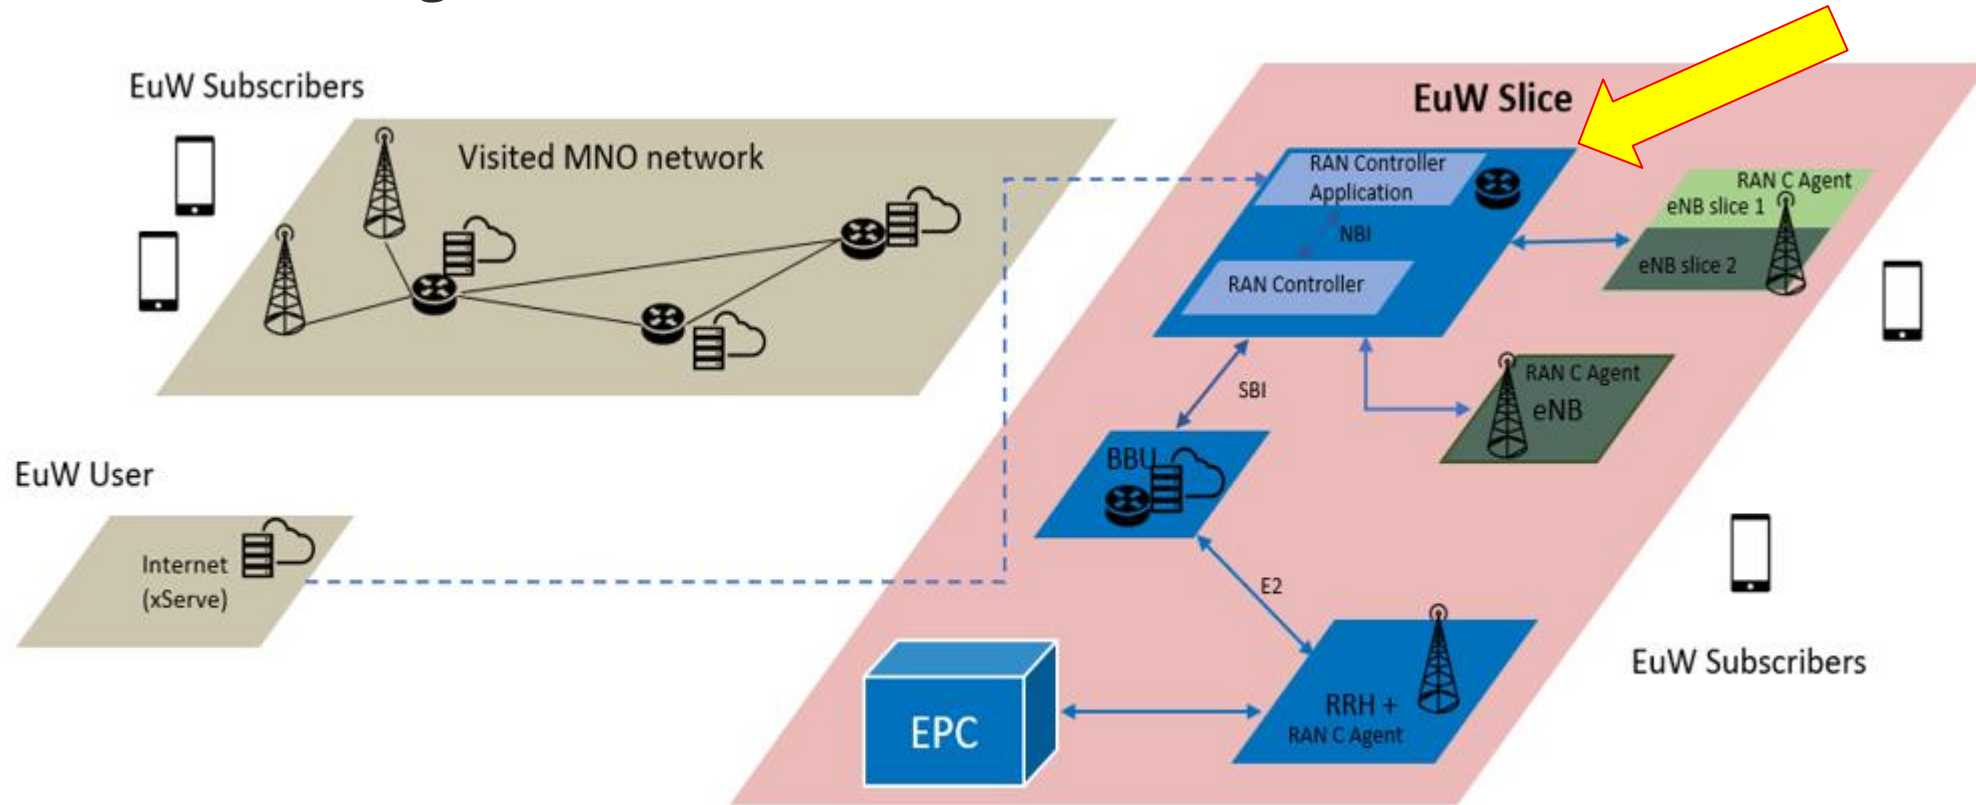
EuW Subscribers

Visited MNO network

EuW Slice

RAN Controller Application

NBI

RAN Controller

RAN C Agent
eNB slice 1

eNB slice 2

SBI

RAN C Agent
eNB

EuW User

Internet
(xServe)

BBU

E2

EPC

RRH +
RAN C Agent

EuW Subscribers